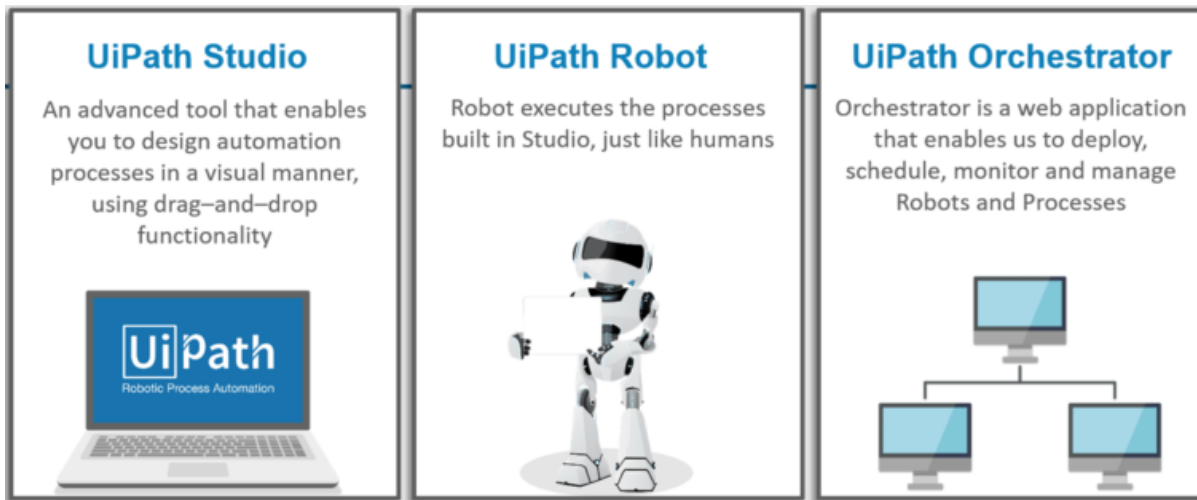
UiPath Studio

An advanced tool that enables you to design automation processes in a visual manner, using drag–and–drop functionality

UiPath
Robotic Process Automation

UiPath Robot

Robot executes the processes built in Studio, just like humans

UiPath Orchestrator

Orchestrator is a web application that enables us to deploy, schedule, monitor and manage Robots and Processes